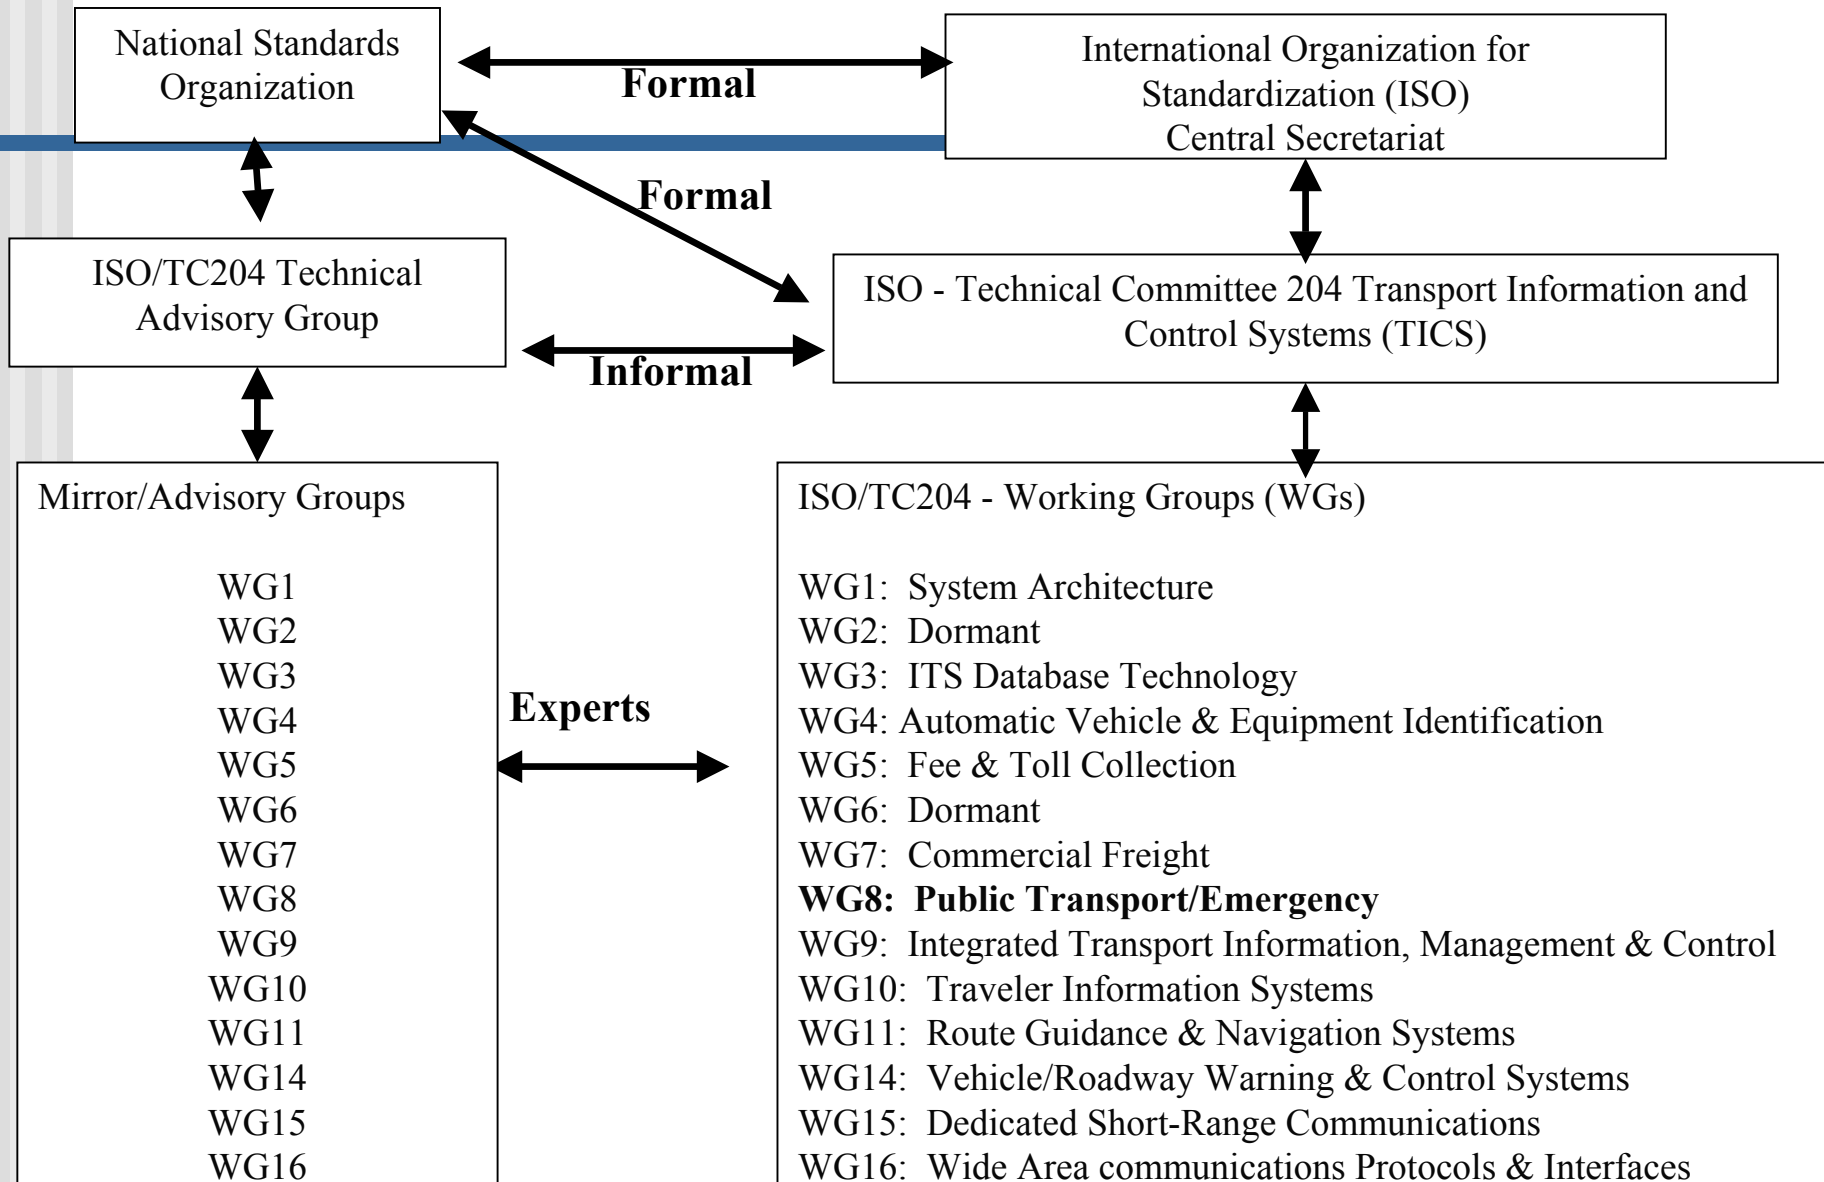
National Standards Organization

Formal

International Organization for Standardization (ISO) Central Secretariat

Formal

ISO/TC204 Technical Advisory Group

ISO - Technical Committee 204 Transport Information and Control Systems (TICS)

Informal

Mirror/Advisory Groups

WG1
WG2
WG3
WG4
WG5
WG6
WG7
WG8
WG9
WG10
WG11
WG14
WG15
WG16

Experts

ISO/TC204 - Working Groups (WGs)

WG1: System Architecture
WG2: Dormant
WG3: ITS Database Technology
WG4: Automatic Vehicle & Equipment Identification
WG5: Fee & Toll Collection
WG6: Dormant
WG7: Commercial Freight
**WG8: Public Transport/Emergency**
WG9: Integrated Transport Information, Management & Control
WG10: Traveler Information Systems
WG11: Route Guidance & Navigation Systems
WG14: Vehicle/Roadway Warning & Control Systems
WG15: Dedicated Short-Range Communications
WG16: Wide Area communications Protocols & Interfaces